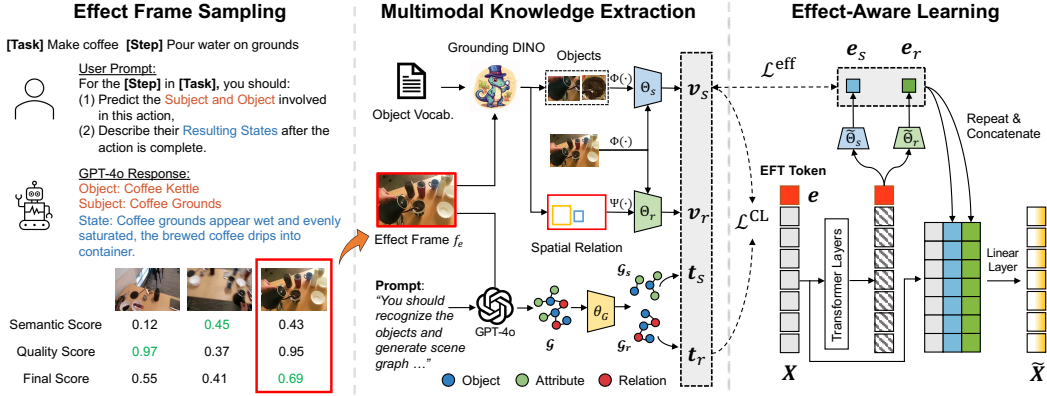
Effect Frame Sampling

[Task] Make coffee [Step] Pour water on grounds

User Prompt:
For the [Step] in [Task], you should:
(1) Predict the Subject and Object involved in this action,
(2) Describe their Resulting States after the action is complete.

GPT-4o Response:
Object: Coffee Kettle
Subject: Coffee Grounds
State: Coffee grounds appear wet and evenly saturated, the brewed coffee drips into container.

| | | | |
|---|---|---|---|
| Semantic Score | 0.12 | 0.45 | 0.43 |
| Quality Score | 0.97 | 0.37 | 0.95 |
| Final Score | 0.55 | 0.41 | 0.69 |

Multimodal Knowledge Extraction

Grounding DINO

Objects

Object Vocab.

$\Phi(\cdot)$

$\Theta_s$

$\boldsymbol{v}_s$

$\Phi(\cdot)$

Effect Frame $f_e$

$\Psi(\cdot)$

$\Theta_r$

$\boldsymbol{v}_r$

Spatial Relation

Prompt: "You should recognize the objects and generate scene graph …"

GPT-4o

$\mathcal{G}$

$\theta_G$

$\mathcal{G}_s$

$\mathcal{G}_r$

$\boldsymbol{t}_s$

$\boldsymbol{t}_r$

Object Attribute Relation

Effect-Aware Learning

$\mathcal{L}^{\text{eff}}$

$\boldsymbol{e}_s$ $\boldsymbol{e}_r$

$\widetilde{\Theta}_s$ $\widetilde{\Theta}_r$

Repeat & Concatenate

$\mathcal{L}^{\text{CL}}$

EFT Token

$\boldsymbol{e}$

Transformer Layers

Linear Layer

$\boldsymbol{X}$

$\widetilde{\boldsymbol{X}}$